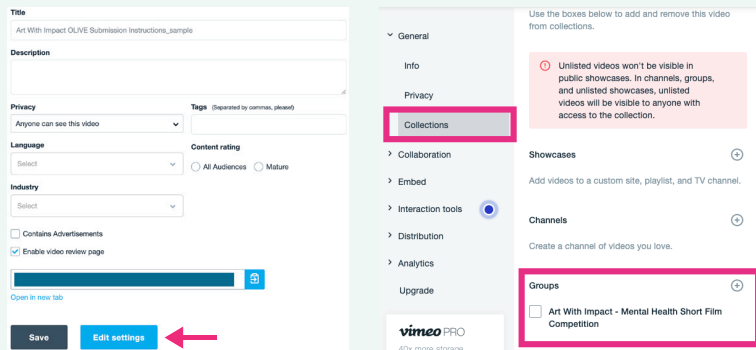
Title

Art With Impact OLIVE Submission Instructions_sample

Description

Privacy

Anyone can see this video

Tags (Separated by commas, please!)

Language

Select

Content rating

All Audiences

Mature

Industry

Select

Contains Advertisements

Enable video review page

Open in new tab

Save

Edit settings

General

Info

Privacy

Collections

Collaboration

Embed

Interaction tools

Distribution

Analytics

Upgrade

vimeo PRO

Use the boxes below to add and remove this video from collections.

Unlisted videos won't be visible in public showcases. In channels, groups, and unlisted showcases, unlisted videos will be visible to anyone with access to the collection.

Showcases

Add videos to a custom site, playlist, and TV channel.

Channels

Create a channel of videos you love.

Groups

Art With Impact - Mental Health Short Film Competition